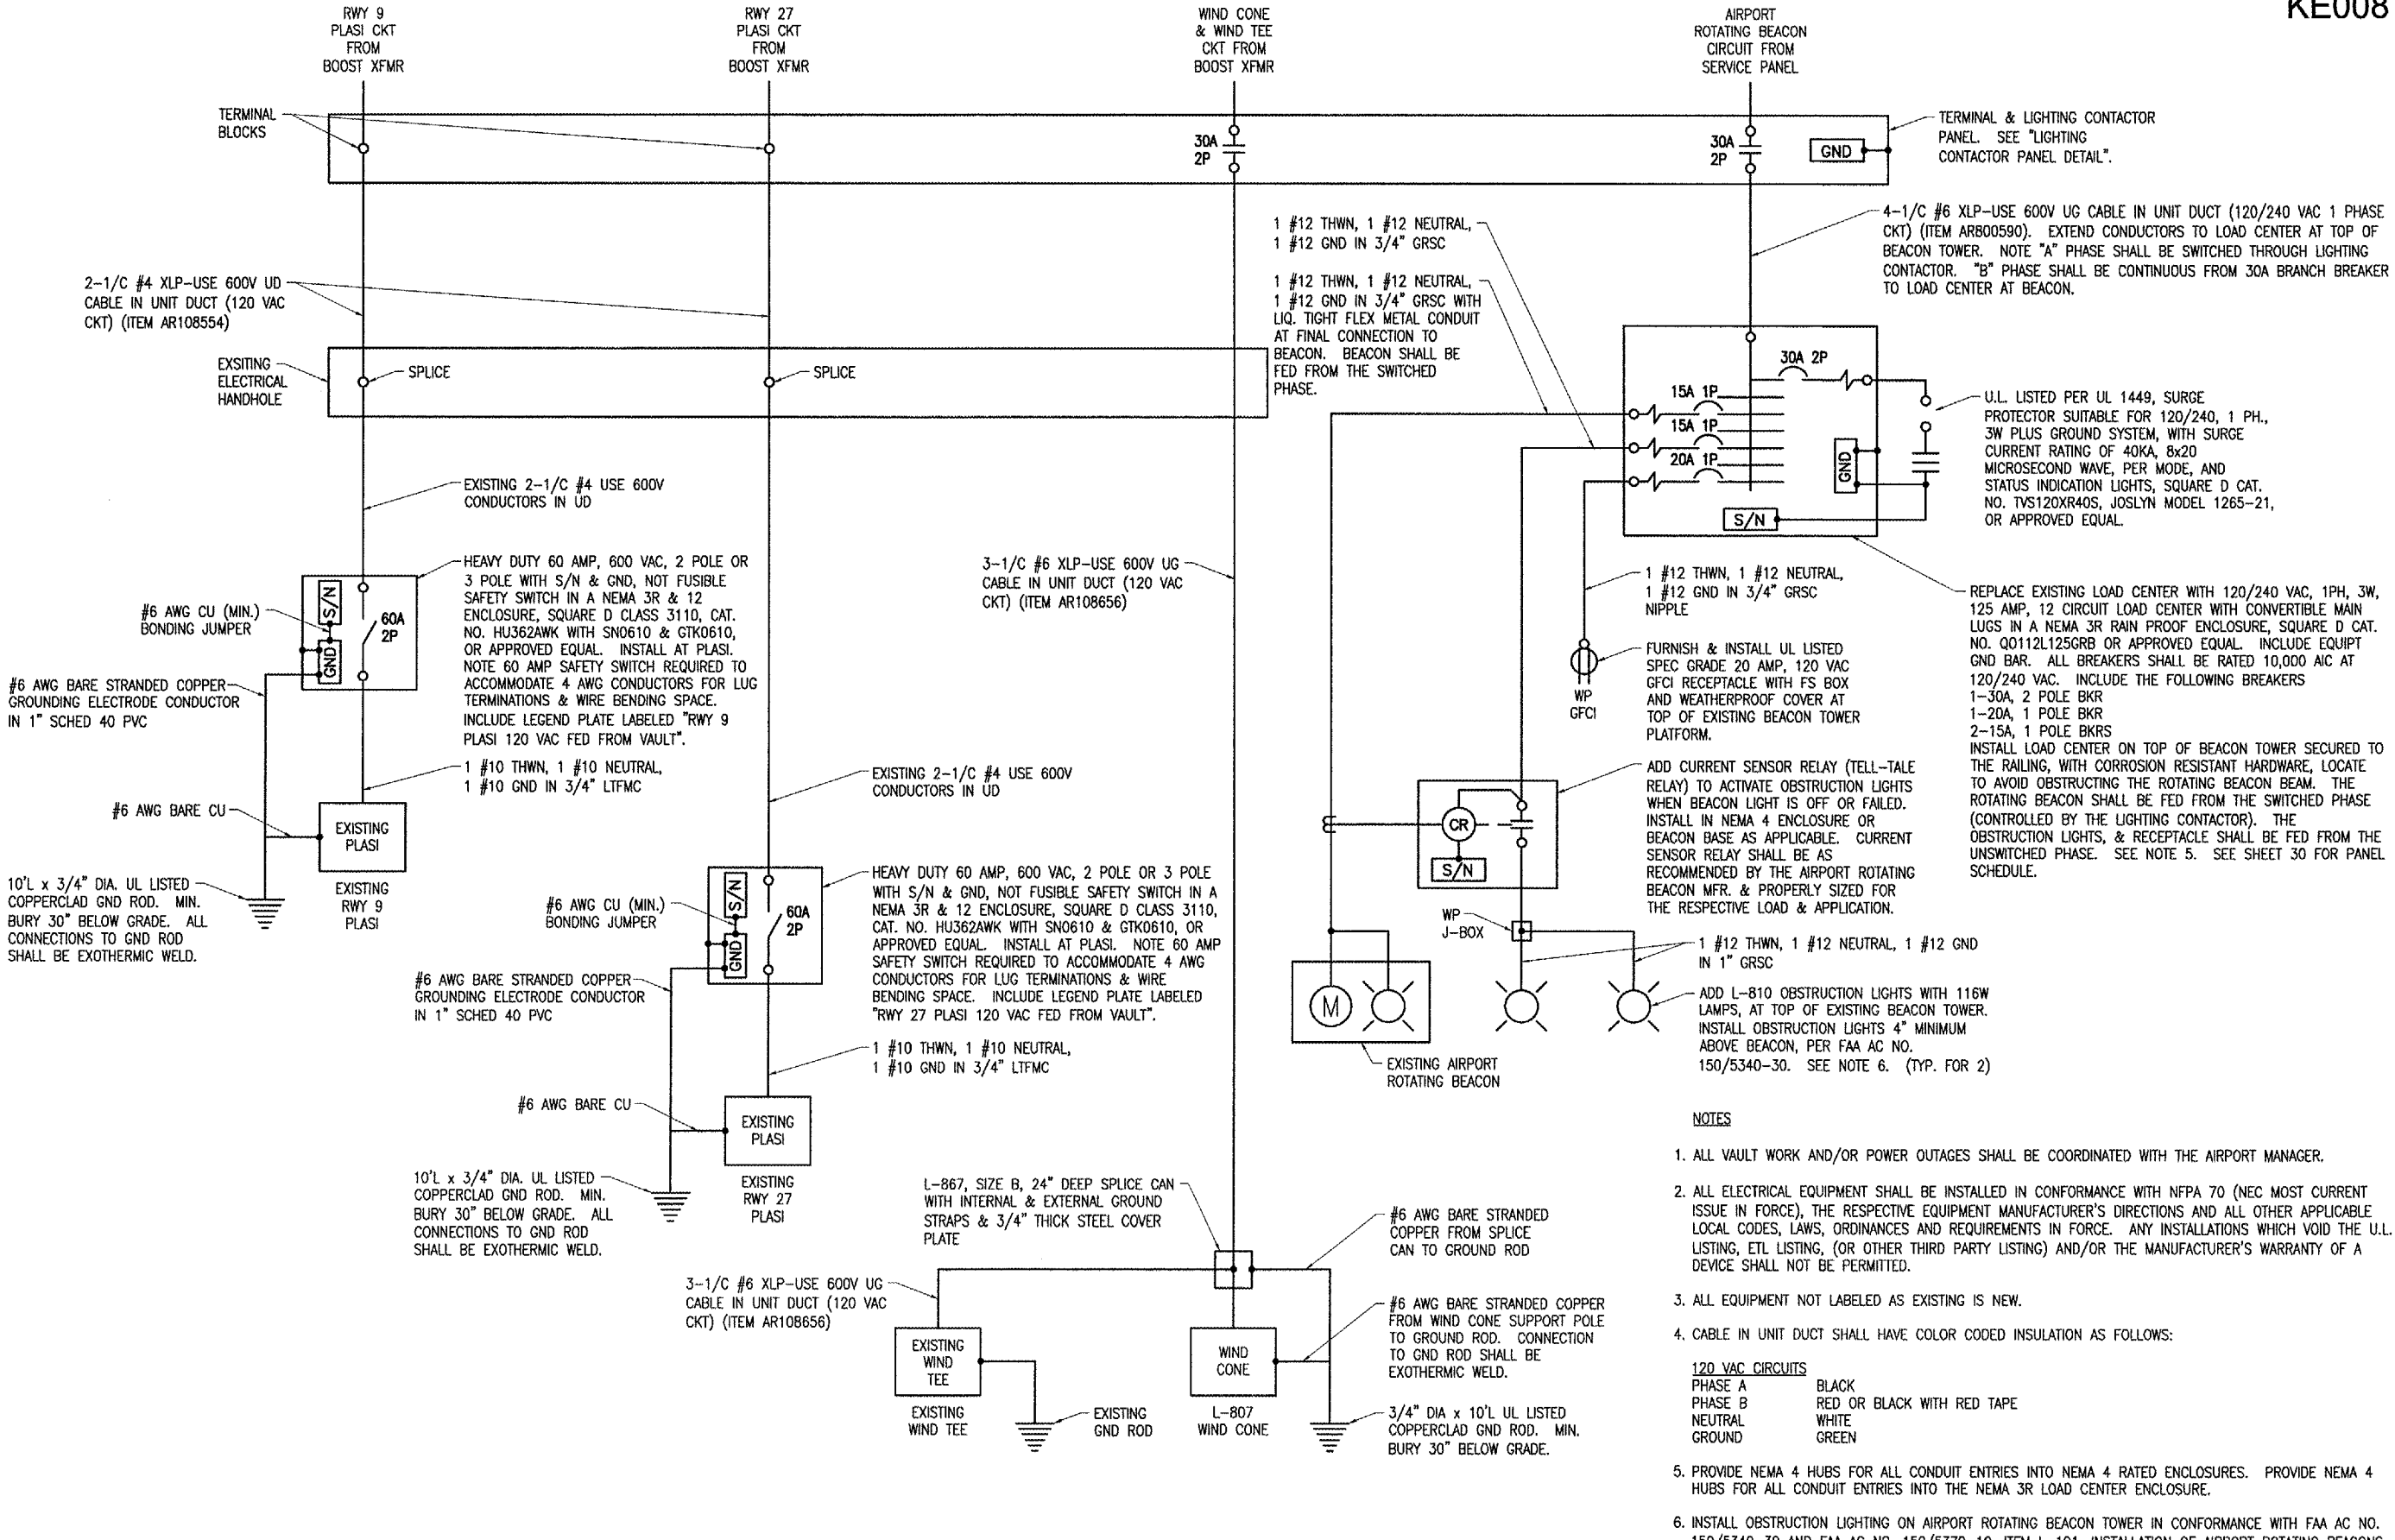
KE008

RWY 9 PLASI CKT FROM BOOST XFMR

RWY 27 PLASI CKT FROM BOOST XFMR

WIND CONE & WIND TEE CKT FROM BOOST XFMR

AIRPORT ROTATING BEACON CIRCUIT FROM SERVICE PANEL

TERMINAL BLOCKS

30A 2P

30A 2P

GND

TERMINAL & LIGHTING CONTACTOR PANEL. SEE "LIGHTING CONTACTOR PANEL DETAIL".

1 #12 THWN, 1 #12 NEUTRAL, 1 #12 GND IN 3/4" GRSC

4-1/C #6 XLP-USE 600V UG CABLE IN UNIT DUCT (120/240 VAC 1 PHASE CKT) (ITEM AR800590). EXTEND CONDUCTORS TO LOAD CENTER AT TOP OF BEACON TOWER. NOTE "A" PHASE SHALL BE SWITCHED THROUGH LIGHTING CONTACTOR. "B" PHASE SHALL BE CONTINUOUS FROM 30A BRANCH BREAKER TO LOAD CENTER AT BEACON.

2-1/C #4 XLP-USE 600V UD CABLE IN UNIT DUCT (120 VAC CKT) (ITEM AR108554)

1 #12 THWN, 1 #12 NEUTRAL, 1 #12 GND IN 3/4" GRSC WITH LIQ. TIGHT FLEX METAL CONDUIT AT FINAL CONNECTION TO BEACON. BEACON SHALL BE FED FROM THE SWITCHED PHASE.

EXSITING ELECTRICAL HANDHOLE

SPLICE

SPLICE

30A 2P

15A 1P

15A 1P

20A 1P

GND

S/N

U.L. LISTED PER UL 1449, SURGE PROTECTOR SUITABLE FOR 120/240, 1 PH., 3W PLUS GROUND SYSTEM, WITH SURGE CURRENT RATING OF 40KA, 8x20 MICROSECOND WAVE, PER MODE, AND STATUS INDICATION LIGHTS, SQUARE D CAT. NO. TVS120XR40S, JOSLYN MODEL 1265-21, OR APPROVED EQUAL.

EXISTING 2-1/C #4 USE 600V CONDUCTORS IN UD

3-1/C #6 XLP-USE 600V UG CABLE IN UNIT DUCT (120 VAC CKT) (ITEM AR108656)

S/N

GND

60A 2P

#6 AWG CU (MIN.) BONDING JUMPER

HEAVY DUTY 60 AMP, 600 VAC, 2 POLE OR 3 POLE WITH S/N & GND, NOT FUSIBLE SAFETY SWITCH IN A NEMA 3R & 12 ENCLOSURE, SQUARE D CLASS 3110, CAT. NO. HU362AWK WITH SN0610 & GTK0610, OR APPROVED EQUAL. INSTALL AT PLASI. NOTE 60 AMP SAFETY SWITCH REQUIRED TO ACCOMMODATE 4 AWG CONDUCTORS FOR LUG TERMINATIONS & WIRE BENDING SPACE. INCLUDE LEGEND PLATE LABELED "RWY 9 PLASI 120 VAC FED FROM VAULT".

#6 AWG BARE STRANDED COPPER GROUNDING ELECTRODE CONDUCTOR IN 1" SCHED 40 PVC

1 #12 THWN, 1 #12 NEUTRAL, 1 #12 GND IN 3/4" GRSC NIPPLE

REPLACE EXISTING LOAD CENTER WITH 120/240 VAC, 1PH, 3W, 125 AMP, 12 CIRCUIT LOAD CENTER WITH CONVERTIBLE MAIN LUGS IN A NEMA 3R RAIN PROOF ENCLOSURE, SQUARE D CAT. NO. QO112L125GRB OR APPROVED EQUAL. INCLUDE EQUIPT GND BAR. ALL BREAKERS SHALL BE RATED 10,000 AIC AT 120/240 VAC. INCLUDE THE FOLLOWING BREAKERS
1-30A, 2 POLE BKR
1-20A, 1 POLE BKR
2-15A, 1 POLE BKRS
INSTALL LOAD CENTER ON TOP OF BEACON TOWER SECURED TO THE RAILING, WITH CORROSION RESISTANT HARDWARE, LOCATE TO AVOID OBSTRUCTING THE ROTATING BEACON BEAM. THE ROTATING BEACON SHALL BE FED FROM THE SWITCHED PHASE (CONTROLLED BY THE LIGHTING CONTACTOR). THE OBSTRUCTION LIGHTS, & RECEPTACLE SHALL BE FED FROM THE UNSWITCHED PHASE. SEE NOTE 5. SEE SHEET 30 FOR PANEL SCHEDULE.

WP GFCI

FURNISH & INSTALL UL LISTED SPEC GRADE 20 AMP, 120 VAC GFCI RECEPTACLE WITH FS BOX AND WEATHERPROOF COVER AT TOP OF EXISTING BEACON TOWER PLATFORM.

1 #10 THWN, 1 #10 NEUTRAL, 1 #10 GND IN 3/4" LTFMC

EXISTING 2-1/C #4 USE 600V CONDUCTORS IN UD

#6 AWG BARE CU

EXISTING PLASI

EXISTING RWY 9 PLASI

CR

S/N

ADD CURRENT SENSOR RELAY (TELL-TALE RELAY) TO ACTIVATE OBSTRUCTION LIGHTS WHEN BEACON LIGHT IS OFF OR FAILED. INSTALL IN NEMA 4 ENCLOSURE OR BEACON BASE AS APPLICABLE. CURRENT SENSOR RELAY SHALL BE AS RECOMMENDED BY THE AIRPORT ROTATING BEACON MFR. & PROPERLY SIZED FOR THE RESPECTIVE LOAD & APPLICATION.

10'L x 3/4" DIA. UL LISTED COPPERCLAD GND ROD. MIN. BURY 30" BELOW GRADE. ALL CONNECTIONS TO GND ROD SHALL BE EXOTHERMIC WELD.

S/N

GND

60A 2P

#6 AWG CU (MIN.) BONDING JUMPER

HEAVY DUTY 60 AMP, 600 VAC, 2 POLE OR 3 POLE WITH S/N & GND, NOT FUSIBLE SAFETY SWITCH IN A NEMA 3R & 12 ENCLOSURE, SQUARE D CLASS 3110, CAT. NO. HU362AWK WITH SN0610 & GTK0610, OR APPROVED EQUAL. INSTALL AT PLASI. NOTE 60 AMP SAFETY SWITCH REQUIRED TO ACCOMMODATE 4 AWG CONDUCTORS FOR LUG TERMINATIONS & WIRE BENDING SPACE. INCLUDE LEGEND PLATE LABELED "RWY 27 PLASI 120 VAC FED FROM VAULT".

WP J-BOX

1 #12 THWN, 1 #12 NEUTRAL, 1 #12 GND IN 1" GRSC

#6 AWG BARE STRANDED COPPER GROUNDING ELECTRODE CONDUCTOR IN 1" SCHED 40 PVC

M

ADD L-810 OBSTRUCTION LIGHTS WITH 116W LAMPS, AT TOP OF EXISTING BEACON TOWER. INSTALL OBSTRUCTION LIGHTS 4" MINIMUM ABOVE BEACON, PER FAA AC NO. 150/5340-30. SEE NOTE 6. (TYP. FOR 2)

EXISTING AIRPORT ROTATING BEACON

1 #10 THWN, 1 #10 NEUTRAL, 1 #10 GND IN 3/4" LTFMC

#6 AWG BARE CU

EXISTING PLASI

NOTES

1. ALL VAULT WORK AND/OR POWER OUTAGES SHALL BE COORDINATED WITH THE AIRPORT MANAGER.

10'L x 3/4" DIA. UL LISTED COPPERCLAD GND ROD. MIN. BURY 30" BELOW GRADE. ALL CONNECTIONS TO GND ROD SHALL BE EXOTHERMIC WELD.

EXISTING RWY 27 PLASI

L-867, SIZE B, 24" DEEP SPLICE CAN WITH INTERNAL & EXTERNAL GROUND STRAPS & 3/4" THICK STEEL COVER PLATE

#6 AWG BARE STRANDED COPPER FROM SPLICE CAN TO GROUND ROD

2. ALL ELECTRICAL EQUIPMENT SHALL BE INSTALLED IN CONFORMANCE WITH NFPA 70 (NEC MOST CURRENT ISSUE IN FORCE), THE RESPECTIVE EQUIPMENT MANUFACTURER'S DIRECTIONS AND ALL OTHER APPLICABLE LOCAL CODES, LAWS, ORDINANCES AND REQUIREMENTS IN FORCE. ANY INSTALLATIONS WHICH VOID THE U.L. LISTING, ETL LISTING, (OR OTHER THIRD PARTY LISTING) AND/OR THE MANUFACTURER'S WARRANTY OF A DEVICE SHALL NOT BE PERMITTED.

3-1/C #6 XLP-USE 600V UG CABLE IN UNIT DUCT (120 VAC CKT) (ITEM AR108656)

#6 AWG BARE STRANDED COPPER FROM WIND CONE SUPPORT POLE TO GROUND ROD. CONNECTION TO GND ROD SHALL BE EXOTHERMIC WELD.

3. ALL EQUIPMENT NOT LABELED AS EXISTING IS NEW.

4. CABLE IN UNIT DUCT SHALL HAVE COLOR CODED INSULATION AS FOLLOWS:

EXISTING WIND TEE

WIND CONE

| 120 VAC CIRCUITS | |
|---|---|
| PHASE A | BLACK |
| PHASE B | RED OR BLACK WITH RED TAPE |
| NEUTRAL | WHITE |
| GROUND | GREEN |

EXISTING WIND TEE

EXISTING GND ROD

L-807 WIND CONE

3/4" DIA x 10'L UL LISTED COPPERCLAD GND ROD. MIN. BURY 30" BELOW GRADE.

5. PROVIDE NEMA 4 HUBS FOR ALL CONDUIT ENTRIES INTO NEMA 4 RATED ENCLOSURES. PROVIDE NEMA 4 HUBS FOR ALL CONDUIT ENTRIES INTO THE NEMA 3R LOAD CENTER ENCLOSURE.

6. INSTALL OBSTRUCTION LIGHTING ON AIRPORT ROTATING BEACON TOWER IN CONFORMANCE WITH FAA AC NO. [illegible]